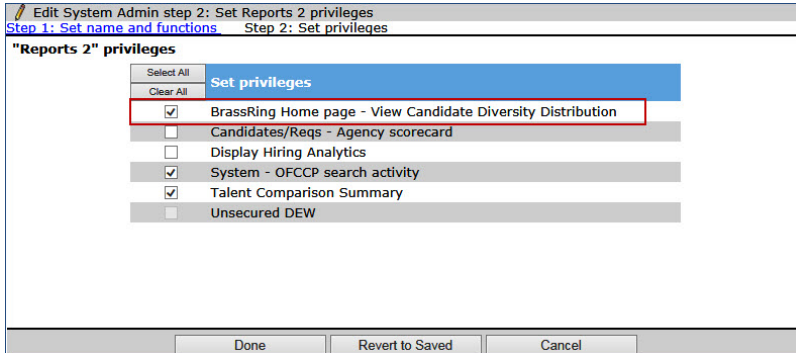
Edit System Admin step 2: Set Reports 2 privileges

Step 1: Set name and functions Step 2: Set privileges

"Reports 2" privileges

Select All

Clear All

Set privileges

BrassRing Home page - View Candidate Diversity Distribution

Candidates/Reqs - Agency scorecard

Display Hiring Analytics

System - OFCCP search activity

Talent Comparison Summary

Unsecured DEW

Done Revert to Saved Cancel